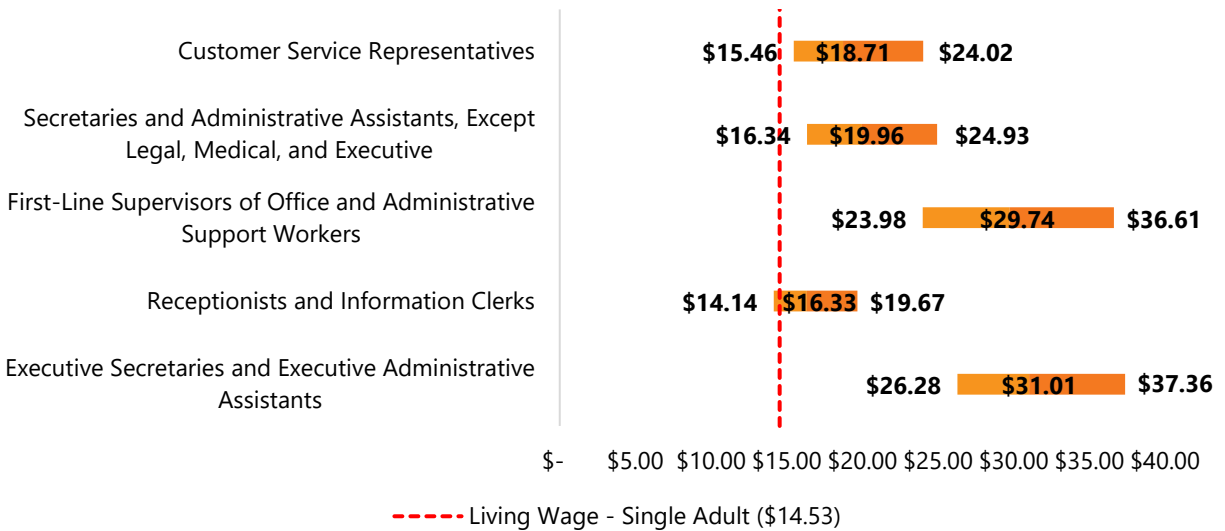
| | | | |
|---|---|---|---|
| Customer Service Representatives | $15.46 | $18.71 | $24.02 |
| Secretaries and Administrative Assistants, Except Legal, Medical, and Executive | $16.34 | $19.96 | $24.93 |
| First-Line Supervisors of Office and Administrative Support Workers | $23.98 | $29.74 | $36.61 |
| Receptionists and Information Clerks | $14.14 | $16.33 | $19.67 |
| Executive Secretaries and Executive Administrative Assistants | $26.28 | $31.01 | $37.36 |

$- $5.00 $10.00 $15.00 $20.00 $25.00 $30.00 $35.00 $40.00

Living Wage - Single Adult ($14.53)